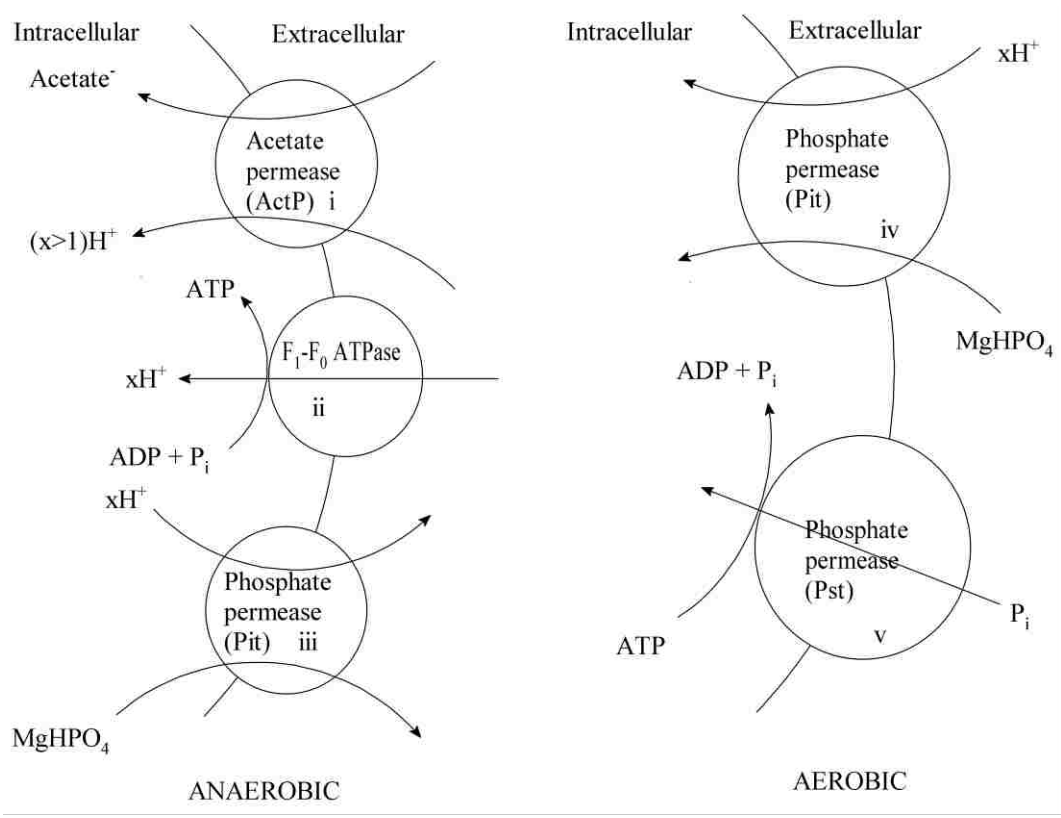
Intracellular

Extracellular

Acetate$^-$

Acetate permease (ActP) i

(x>1)H$^+$

ATP

$F_1$-$F_0$ ATPase

xH$^+$

ii

ADP + $P_i$

xH$^+$

Phosphate permease (Pit) iii

MgHPO$_4$

ANAEROBIC

Intracellular

Extracellular

xH$^+$

Phosphate permease (Pit)

iv

MgHPO$_4$

ADP + $P_i$

Phosphate permease (Pst)

$P_i$

ATP

v

AEROBIC